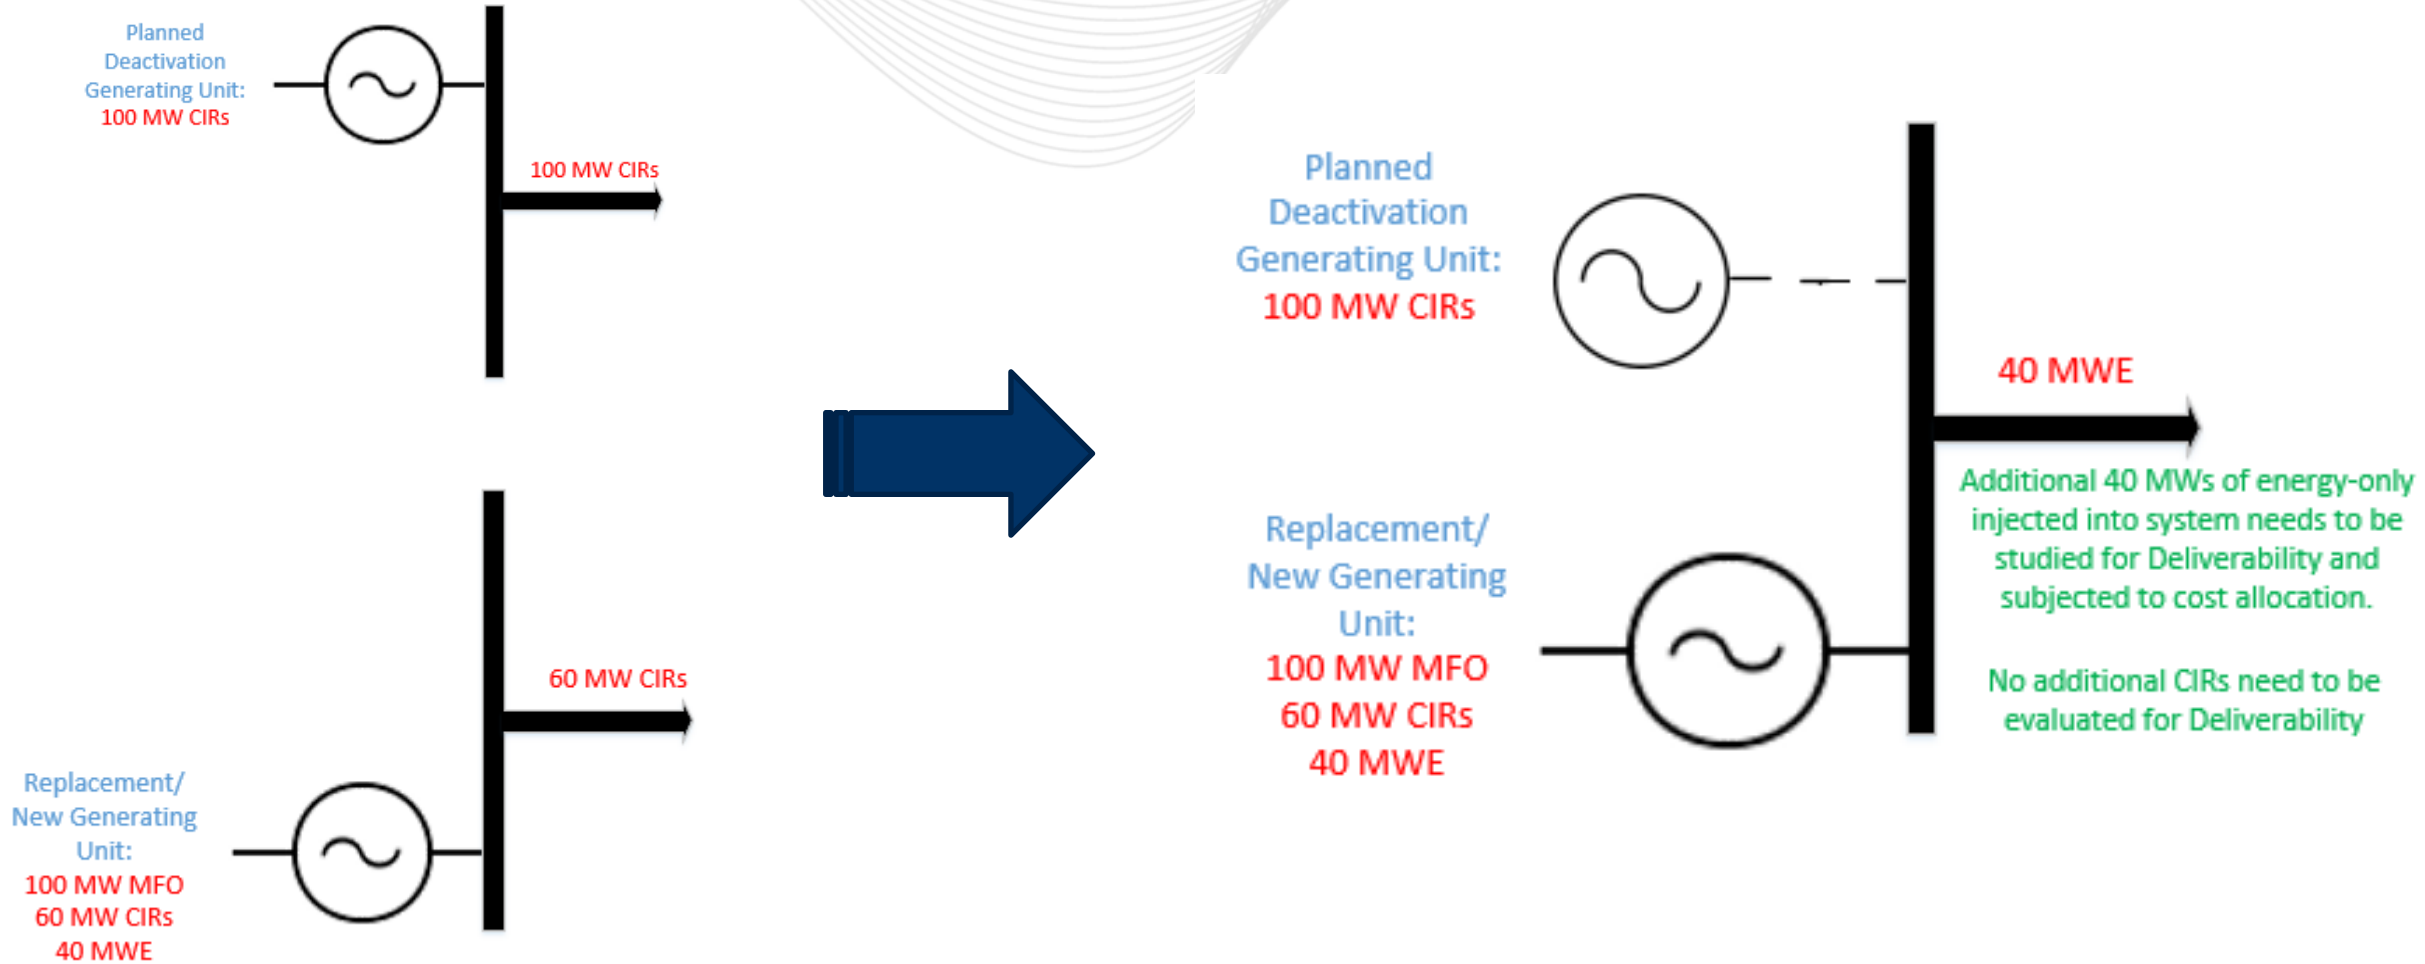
Planned Deactivation Generating Unit:
100 MW CIRs

100 MW CIRs

60 MW CIRs

Replacement/ New Generating Unit:
100 MW MFO
60 MW CIRs
40 MWE

Planned Deactivation Generating Unit:
100 MW CIRs

40 MWE

Additional 40 MWs of energy-only injected into system needs to be studied for Deliverability and subjected to cost allocation.

No additional CIRs need to be evaluated for Deliverability

Replacement/ New Generating Unit:
100 MW MFO
60 MW CIRs
40 MWE